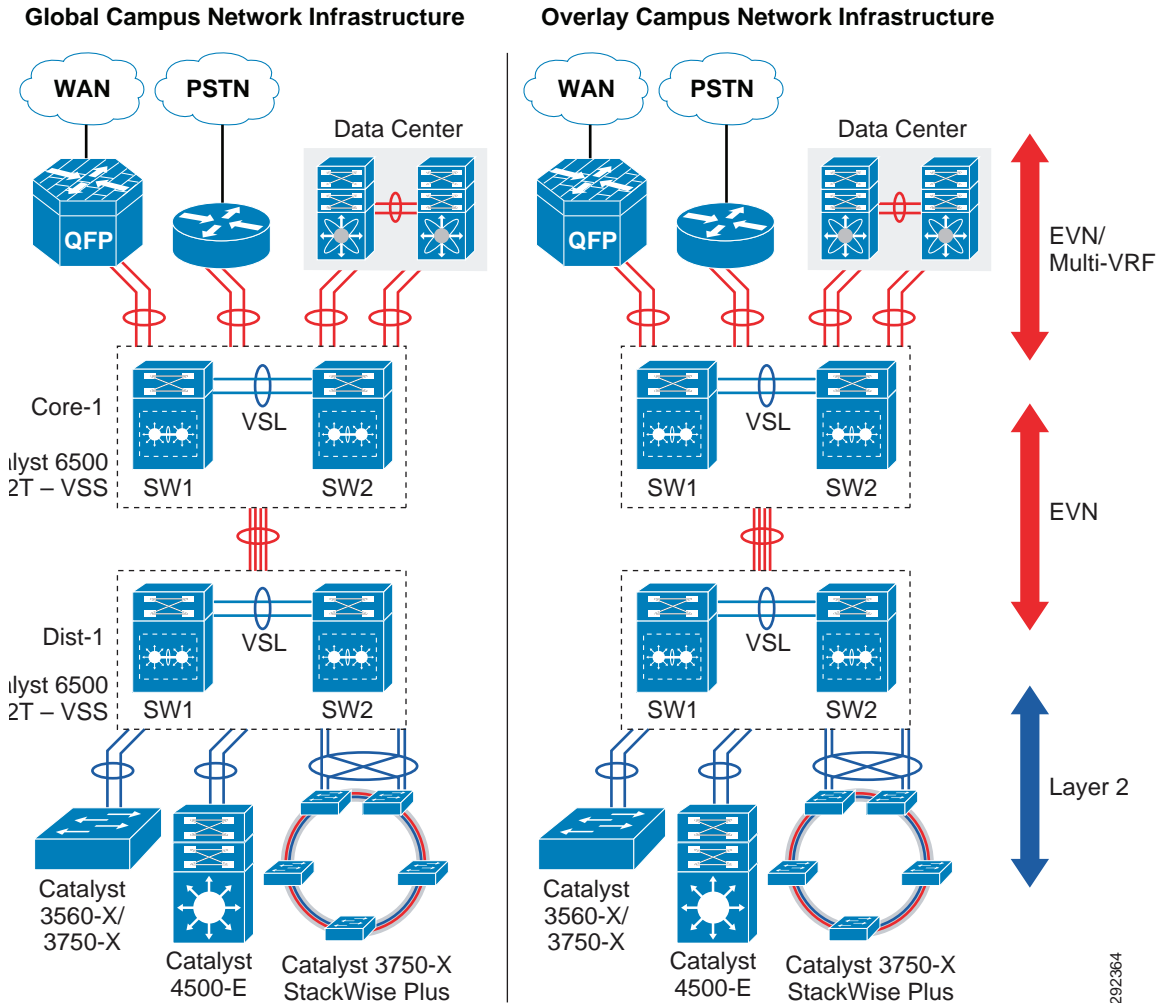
Global Campus Network Infrastructure

WAN

PSTN

Data Center

QFP

Core-1

VSL

talyst 6500
2T – VSS

SW1

SW2

Dist-1

VSL

alyst 6500
2T – VSS

SW1

SW2

Catalyst 3560-X/ 3750-X

Catalyst 4500-E

Catalyst 3750-X StackWise Plus

Overlay Campus Network Infrastructure

WAN

PSTN

Data Center

QFP

VSL

SW1

SW2

VSL

SW1

SW2

Catalyst 3560-X/ 3750-X

Catalyst 4500-E

Catalyst 3750-X StackWise Plus

EVN/ Multi-VRF

EVN

Layer 2

292364